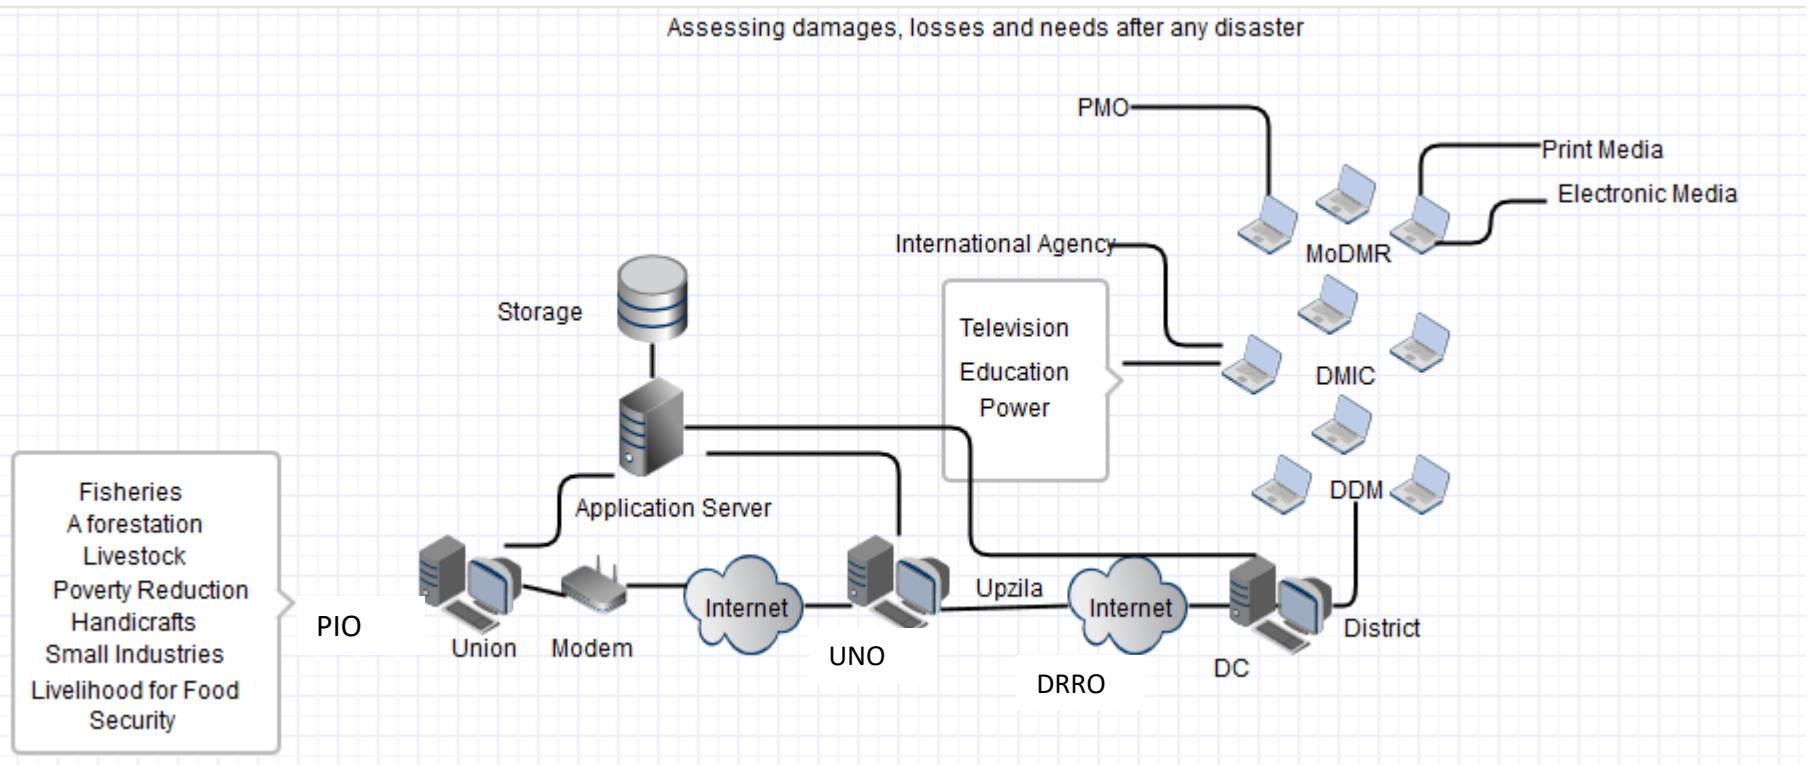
Assessing damages, losses and needs after any disaster

PMO

Print Media

Electronic Media

MoDMR

International Agency

Storage

Television

Education

Power

DMIC

DDM

Application Server

Fisheries
A forestation
Livestock
Poverty Reduction
Handicrafts
Small Industries
Livelihood for Food Security

PIO

Union

Modem

Internet

UNO

Upzila

Internet

DRRO

DC

District